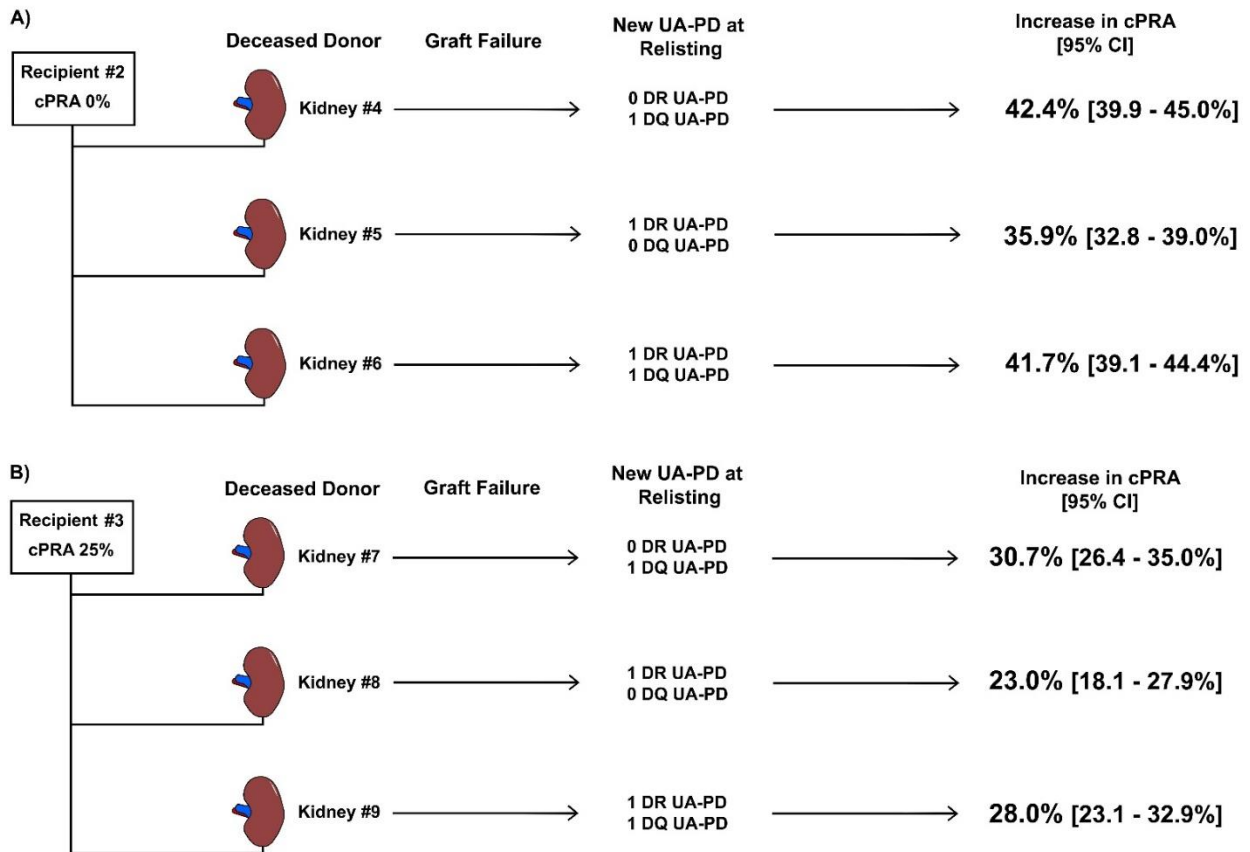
A)

Deceased Donor Graft Failure New UA-PD at Relisting Increase in cPRA [95% CI]

Recipient #2
cPRA 0%

Kidney #4 → 0 DR UA-PD
1 DQ UA-PD → 42.4% [39.9 - 45.0%]

Kidney #5 → 1 DR UA-PD
0 DQ UA-PD → 35.9% [32.8 - 39.0%]

Kidney #6 → 1 DR UA-PD
1 DQ UA-PD → 41.7% [39.1 - 44.4%]

B)

Deceased Donor Graft Failure New UA-PD at Relisting Increase in cPRA [95% CI]

Recipient #3
cPRA 25%

Kidney #7 → 0 DR UA-PD
1 DQ UA-PD → 30.7% [26.4 - 35.0%]

Kidney #8 → 1 DR UA-PD
0 DQ UA-PD → 23.0% [18.1 - 27.9%]

Kidney #9 → 1 DR UA-PD
1 DQ UA-PD → 28.0% [23.1 - 32.9%]